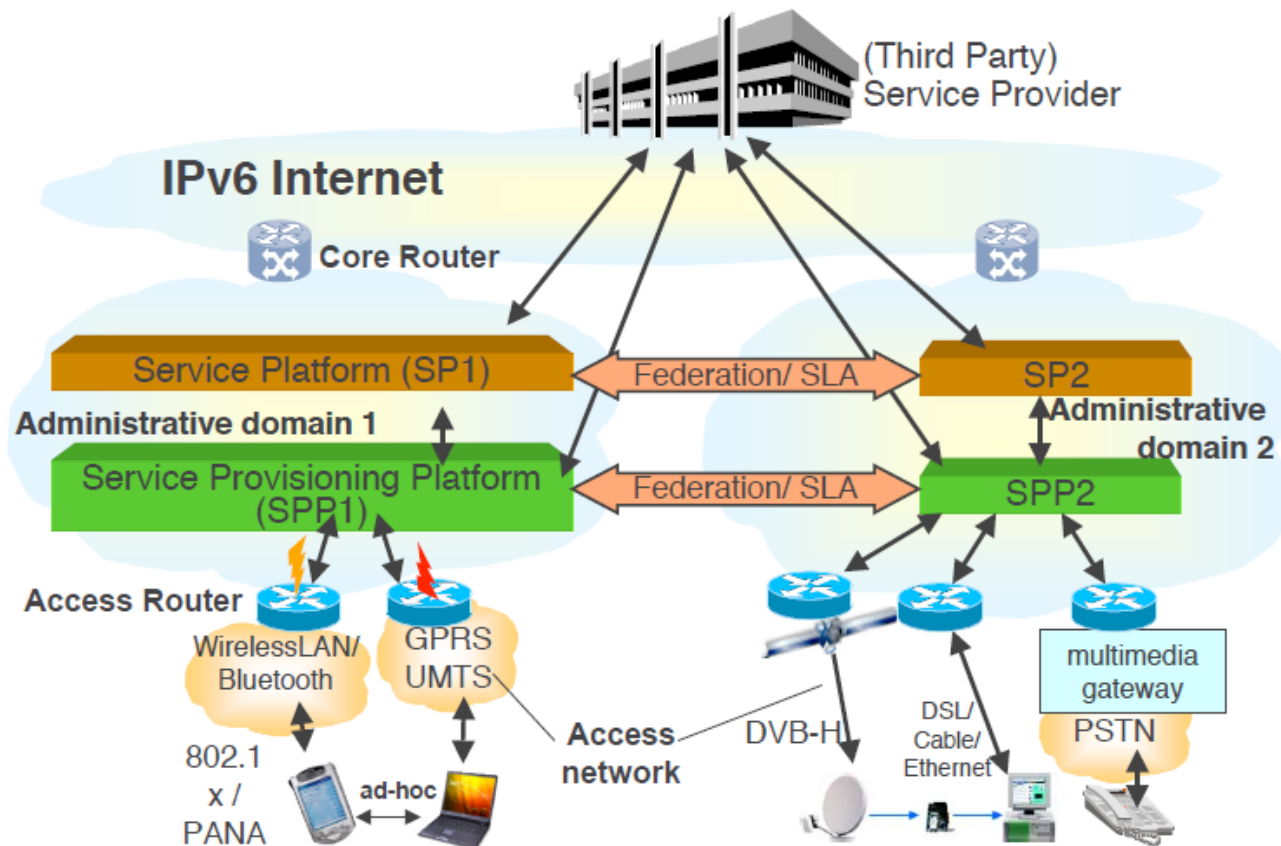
(Third Party) Service Provider

IPv6 Internet

Core Router

Service Platform (SP1)

Federation/ SLA

SP2

Administrative domain 1

Administrative domain 2

Service Provisioning Platform (SPP1)

Federation/ SLA

SPP2

Access Router

WirelessLAN/ Bluetooth

GPRS UMTS

multimedia gateway

Access network

DVB-H

DSL/ Cable/ Ethernet

PSTN

802.1 x / PANA

ad-hoc